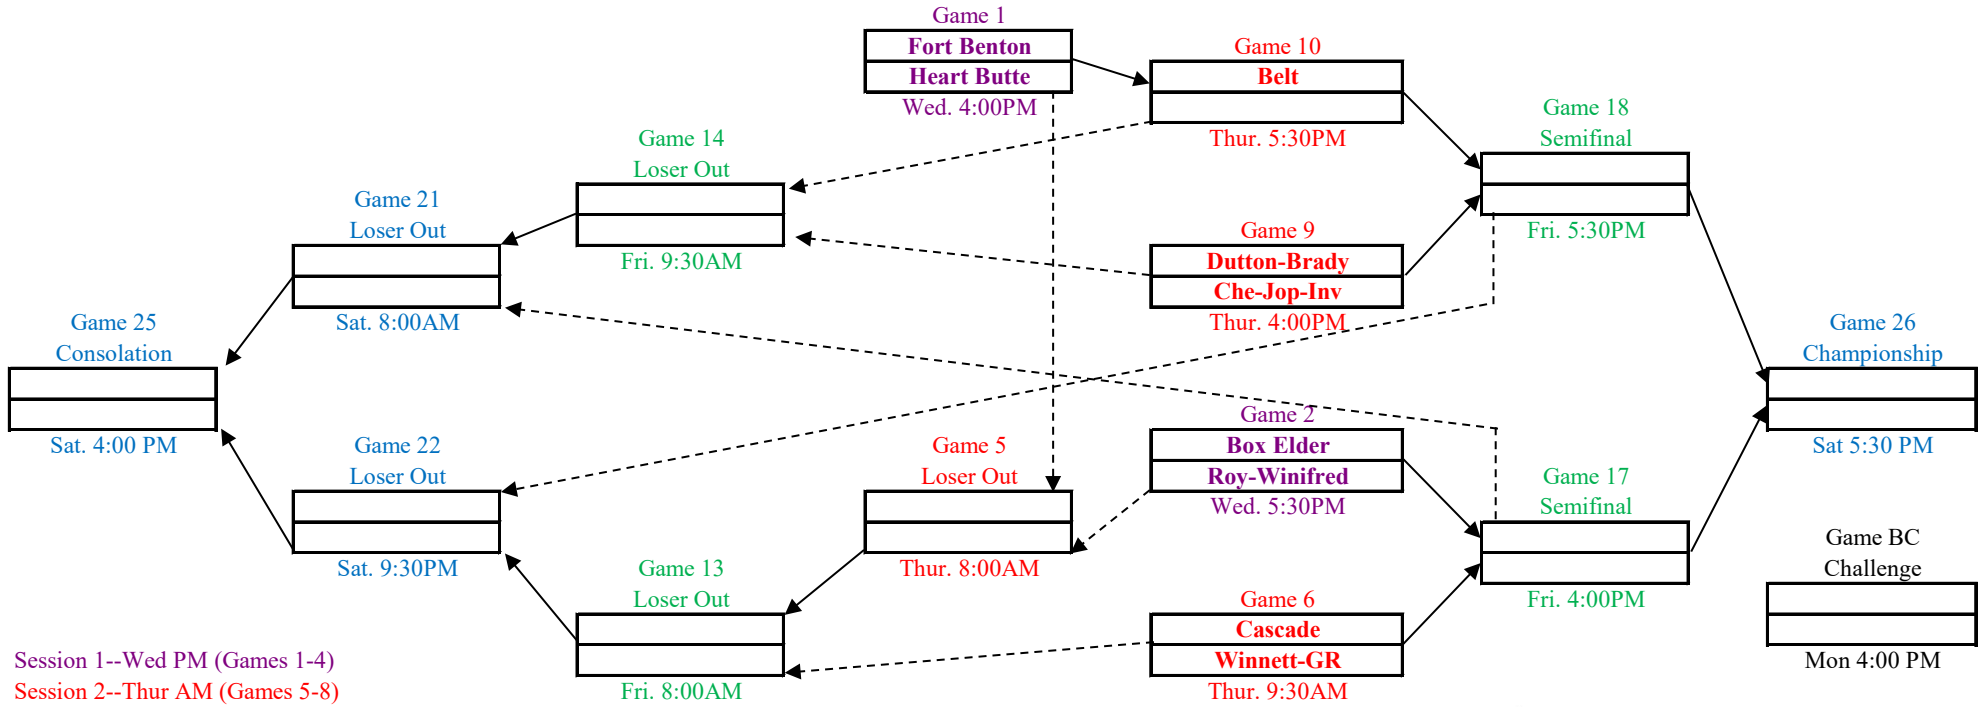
Game 1
Fort Benton
Heart Butte
Wed. 4:00PM

Game 10
Belt
Thur. 5:30PM

Game 18
Semifinal
Fri. 5:30PM

Game 14
Loser Out
Fri. 9:30AM

Game 21
Loser Out
Sat. 8:00AM

Game 9
Dutton-Brady
Che-Jop-Inv
Thur. 4:00PM

Game 25
Consolation
Sat. 4:00 PM

Game 26
Championship
Sat 5:30 PM

Game 2
Box Elder
Roy-Winifred
Wed. 5:30PM

Game 22
Loser Out
Sat. 9:30PM

Game 5
Loser Out
Thur. 8:00AM

Game 17
Semifinal
Fri. 4:00PM

Game BC
Challenge
Mon 4:00 PM

Game 13
Loser Out
Fri. 8:00AM

Game 6
Cascade
Winnett-GR
Thur. 9:30AM

Session 1--Wed PM (Games 1-4)
Session 2--Thur AM (Games 5-8)